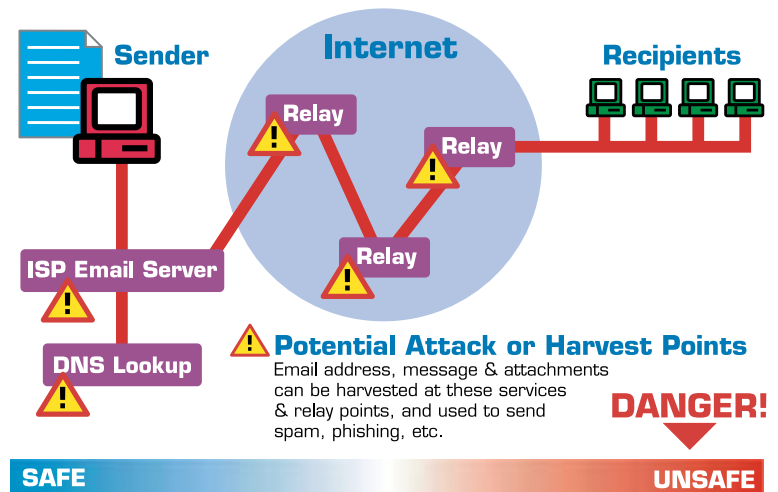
Sender

Internet

Recipients

Relay

Relay

Relay

ISP Email Server

DNS Lookup

Potential Attack or Harvest Points

Email address, message & attachments can be harvested at these services & relay points, and used to send spam, phishing, etc.

DANGER!

SAFE

UNSAFE